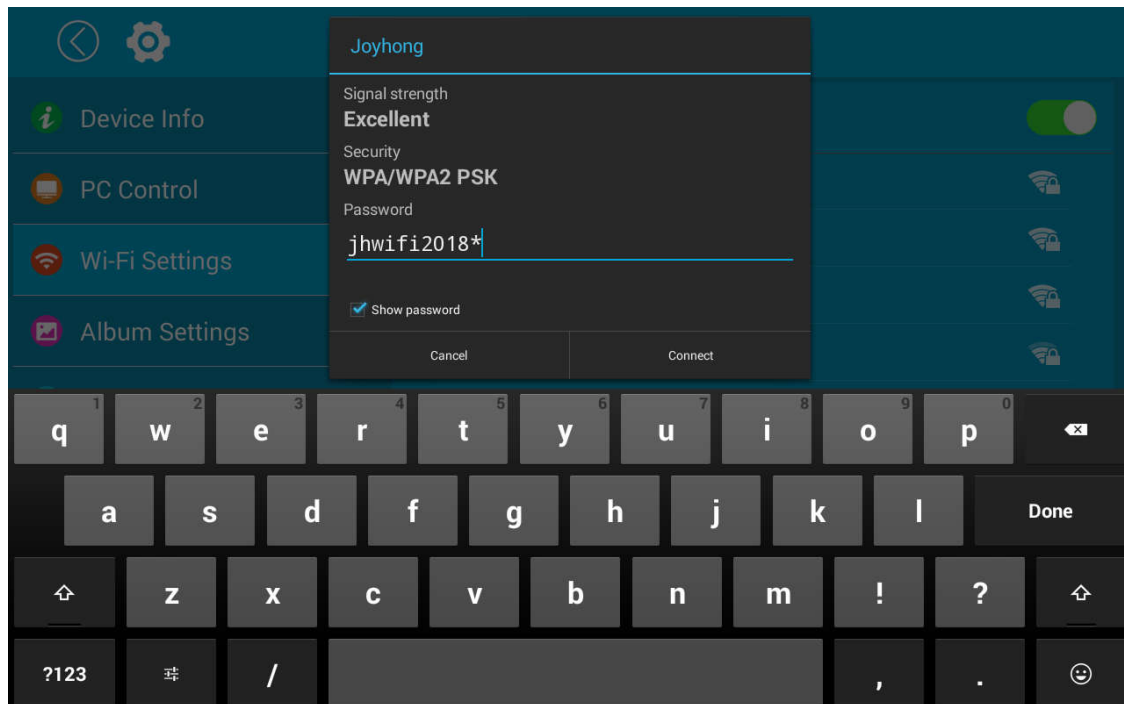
Device Info

PC Control

Wi-Fi Settings

Album Settings

Joyhong

Signal strength
Excellent

Security
WPA/WPA2 PSK

Password
jhwifi2018*

Show password

Cancel
Connect

q 1 w 2 e 3 r 4 t 5 y 6 u 7 i 8 o 9 p 0

a s d f g h j k l Done

z x c v b n m ! ?

?123 / , .